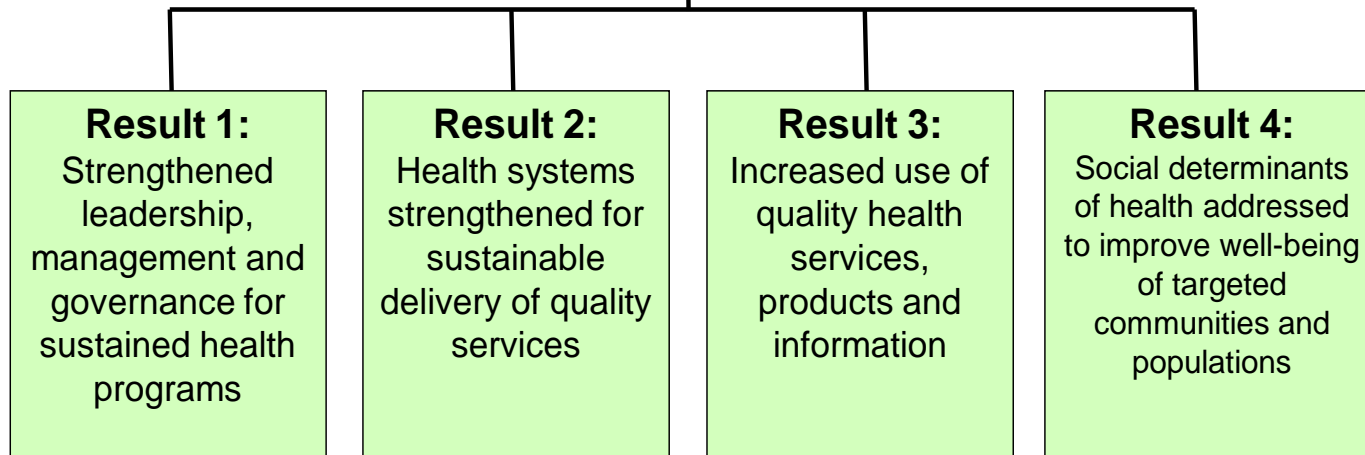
Result 1:
Strengthened leadership, management and governance for sustained health programs

Result 2:
Health systems strengthened for sustainable delivery of quality services

Result 3:
Increased use of quality health services, products and information

Result 4:
Social determinants of health addressed to improve well-being of targeted communities and populations